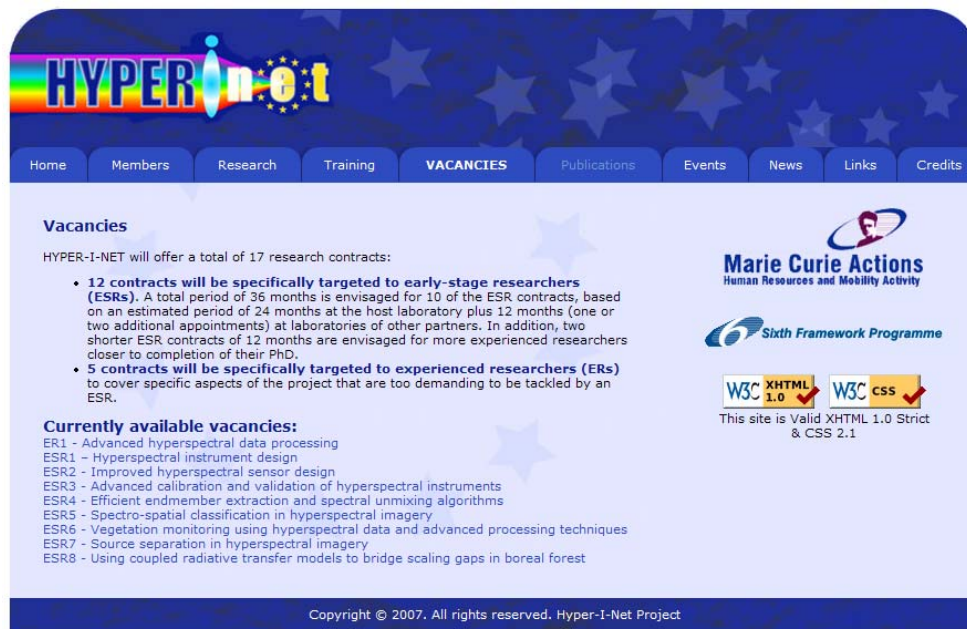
HYPER i net

Home Members Research Training VACANCIES Publications Events News Links Credits

Vacancies

HYPER-I-NET will offer a total of 17 research contracts:

- 12 contracts will be specifically targeted to early-stage researchers (ESRs). A total period of 36 months is envisaged for 10 of the ESR contracts, based on an estimated period of 24 months at the host laboratory plus 12 months (one or two additional appointments) at laboratories of other partners. In addition, two shorter ESR contracts of 12 months are envisaged for more experienced researchers closer to completion of their PhD.
- 5 contracts will be specifically targeted to experienced researchers (ERs) to cover specific aspects of the project that are too demanding to be tackled by an ESR.

Currently available vacancies:
ER1 - Advanced hyperspectral data processing
ESR1 – Hyperspectral instrument design
ESR2 - Improved hyperspectral sensor design
ESR3 - Advanced calibration and validation of hyperspectral instruments
ESR4 - Efficient endmember extraction and spectral unmixing algorithms
ESR5 - Spectro-spatial classification in hyperspectral imagery
ESR6 - Vegetation monitoring using hyperspectral data and advanced processing techniques
ESR7 - Source separation in hyperspectral imagery
ESR8 - Using coupled radiative transfer models to bridge scaling gaps in boreal forest

Marie Curie Actions
Human Resources and Mobility Activity

6 Sixth Framework Programme

W3C XHTML 1.0 W3C CSS

This site is Valid XHTML 1.0 Strict & CSS 2.1

Copyright © 2007. All rights reserved. Hyper-I-Net Project